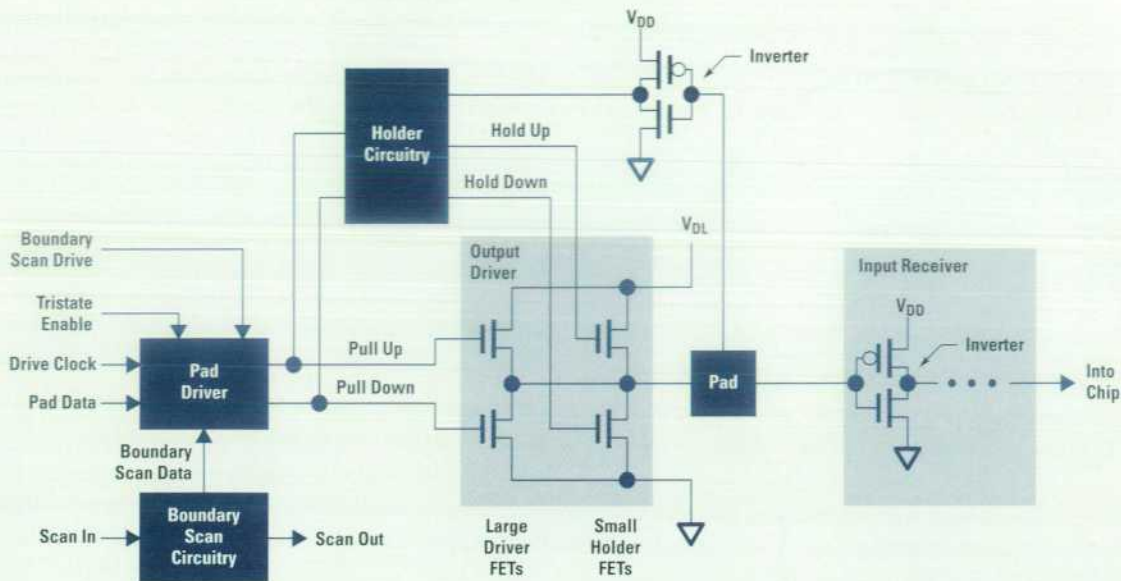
$V_{DD}$

Inverter

Holder Circuitry

Hold Up

Hold Down

$V_{DL}$

Boundary Scan Drive

Output Driver

Input Receiver

Tristate Enable

$V_{DD}$

Pull Up

Inverter

Drive Clock

Pad Driver

Pad

Into Chip

Pad Data

Pull Down

Boundary Scan Data

Boundary Scan Circuitry

Scan In

Scan Out

Large Driver FETs

Small Holder FETs